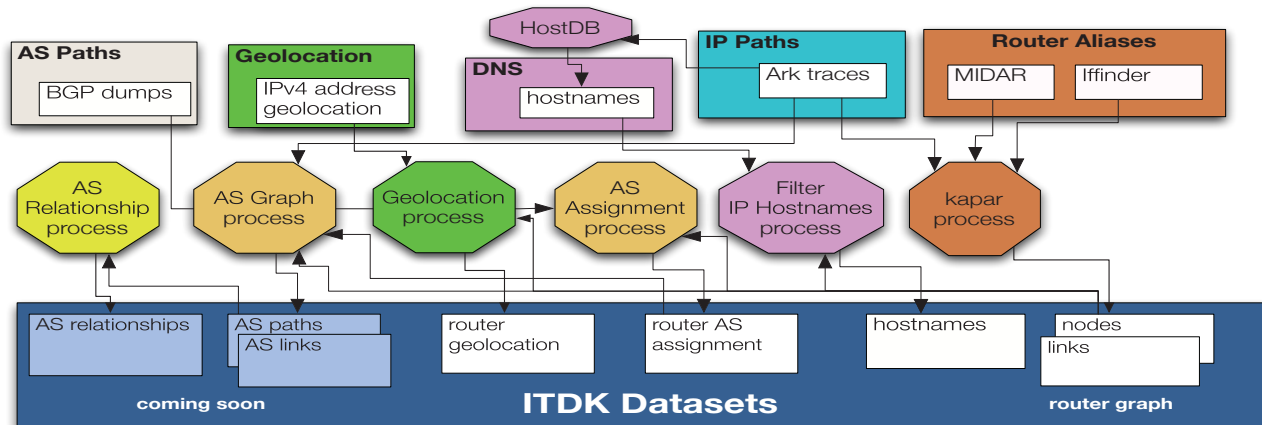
HostDB

AS Paths
BGP dumps

Geolocation
IPv4 address geolocation

DNS
hostnames

IP Paths
Ark traces

Router Aliases
MIDAR
Iffinder

AS Relationship process

AS Graph process

Geolocation process

AS Assignment process

Filter IP Hostnames process

kapar process

AS relationships

AS paths
AS links

router geolocation

router AS assignment

hostnames

nodes
links

coming soon

ITDK Datasets

router graph